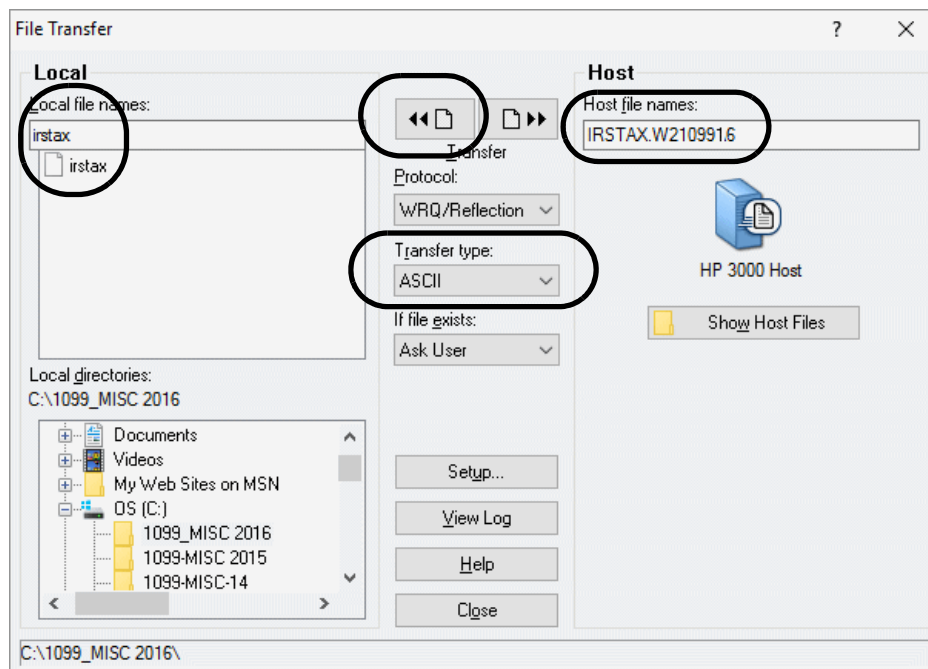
File Transfer

?

Local

Local file names:

irstax

irstax

Local directories:

C:\1099_MISC 2016

Documents

Videos

My Web Sites on MSN

OS (C:)

1099_MISC 2016

1099-MISC 2015

1099-MISC-14

Transfer

Protocol:

WRQ/Reflection

Transfer type:

ASCII

If file exists:

Ask User

Setup...

View Log

Help

Close

Host

Host file names:

IRSTAX.W210991.6

HP 3000 Host

Show Host Files

C:\1099_MISC 2016\